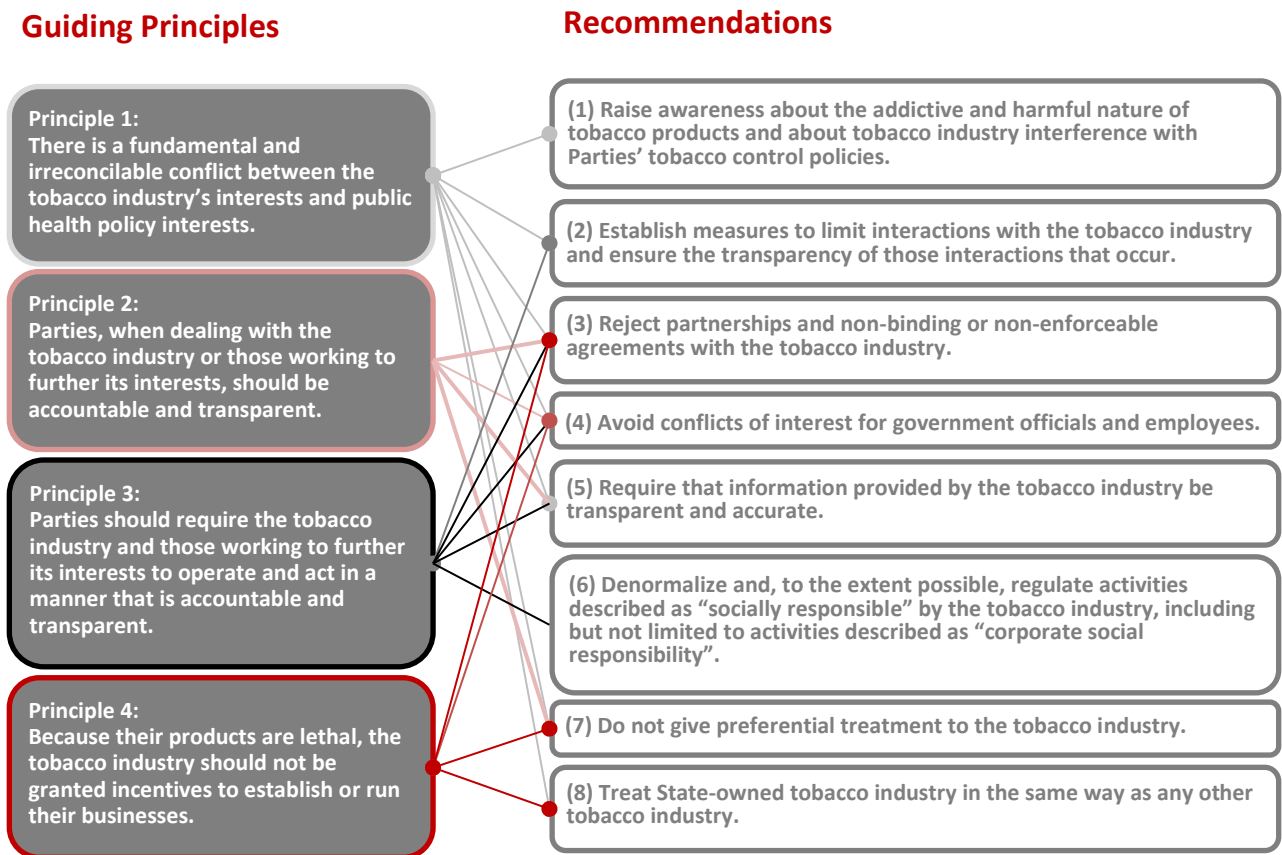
Guiding Principles

Recommendations

Principle 1:
There is a fundamental and irreconcilable conflict between the tobacco industry's interests and public health policy interests.

Principle 2:
Parties, when dealing with the tobacco industry or those working to further its interests, should be accountable and transparent.

Principle 3:
Parties should require the tobacco industry and those working to further its interests to operate and act in a manner that is accountable and transparent.

Principle 4:
Because their products are lethal, the tobacco industry should not be granted incentives to establish or run their businesses.

(1) Raise awareness about the addictive and harmful nature of tobacco products and about tobacco industry interference with Parties' tobacco control policies.

(2) Establish measures to limit interactions with the tobacco industry and ensure the transparency of those interactions that occur.

(3) Reject partnerships and non-binding or non-enforceable agreements with the tobacco industry.

(4) Avoid conflicts of interest for government officials and employees.

(5) Require that information provided by the tobacco industry be transparent and accurate.

(6) Denormalize and, to the extent possible, regulate activities described as "socially responsible" by the tobacco industry, including but not limited to activities described as "corporate social responsibility".

(7) Do not give preferential treatment to the tobacco industry.

(8) Treat State-owned tobacco industry in the same way as any other tobacco industry.